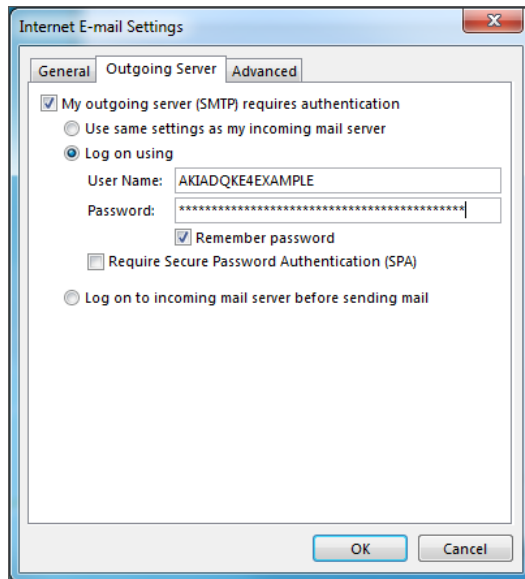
Internet E-mail Settings

General | Outgoing Server | Advanced

My outgoing server (SMTP) requires authentication

Use same settings as my incoming mail server

Log on using

User Name: AKIADQKE4EXAMPLE

Password: ******************************************

Remember password

Require Secure Password Authentication (SPA)

Log on to incoming mail server before sending mail

OK

Cancel